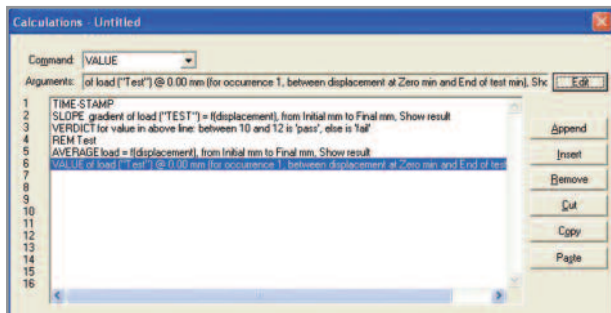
Calculations - Untitled

Command: VALUE

Arguments: of load ("Test") @ 0.00 mm (for occurrence 1, between displacement at Zero min and End of test min), Shc

Edit

1 TIME-STAMP
2 SLOPE gradient of load ("TEST") = f(displacement), from Initial mm to Final mm, Show result
3 VERDICT for value in above line: between 10 and 12 is 'pass', else is 'fail'
4 REM Test
5 AVERAGE load = f(displacement), from Initial mm to Final mm, Show result
6 VALUE of load ("Test") @ 0.00 mm (for occurrence 1, between displacement at Zero min and End of test
7
8
9
10
11
12
13
14
15
16

Append
Insert
Remove
Cut
Copy
Paste